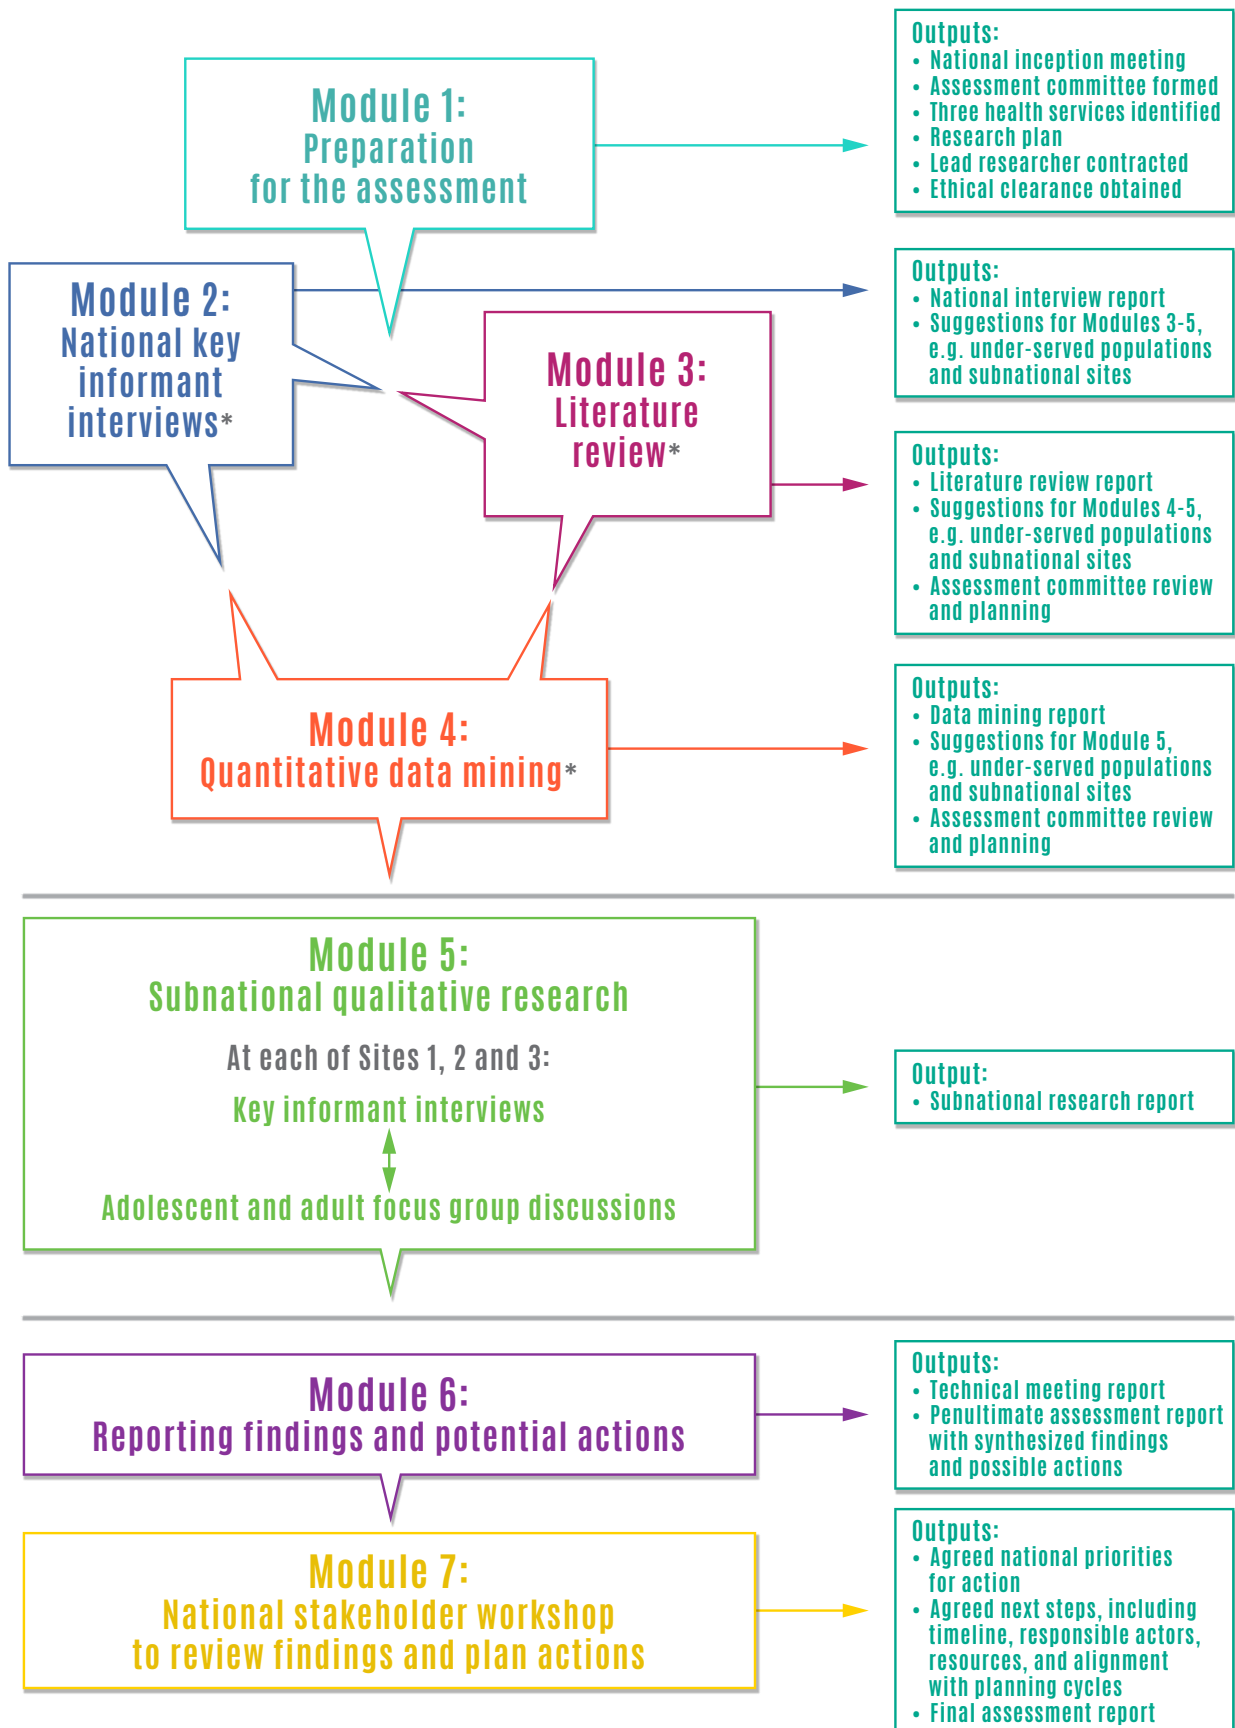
Module 1:
Preparation for the assessment

Outputs:
• National inception meeting
• Assessment committee formed
• Three health services identified
• Research plan
• Lead researcher contracted
• Ethical clearance obtained

Module 2:
National key informant interviews*

Outputs:
• National interview report
• Suggestions for Modules 3-5, e.g. under-served populations and subnational sites

Module 3:
Literature review*

Outputs:
• Literature review report
• Suggestions for Modules 4-5, e.g. under-served populations and subnational sites
• Assessment committee review and planning

Module 4:
Quantitative data mining*

Outputs:
• Data mining report
• Suggestions for Module 5, e.g. under-served populations and subnational sites
• Assessment committee review and planning

Module 5:
Subnational qualitative research

At each of Sites 1, 2 and 3:

Key informant interviews

Adolescent and adult focus group discussions

Output:
• Subnational research report

Module 6:
Reporting findings and potential actions

Outputs:
• Technical meeting report
• Penultimate assessment report with synthesized findings and possible actions

Module 7:
National stakeholder workshop to review findings and plan actions

Outputs:
• Agreed national priorities for action
• Agreed next steps, including timeline, responsible actors, resources, and alignment with planning cycles
• Final assessment report